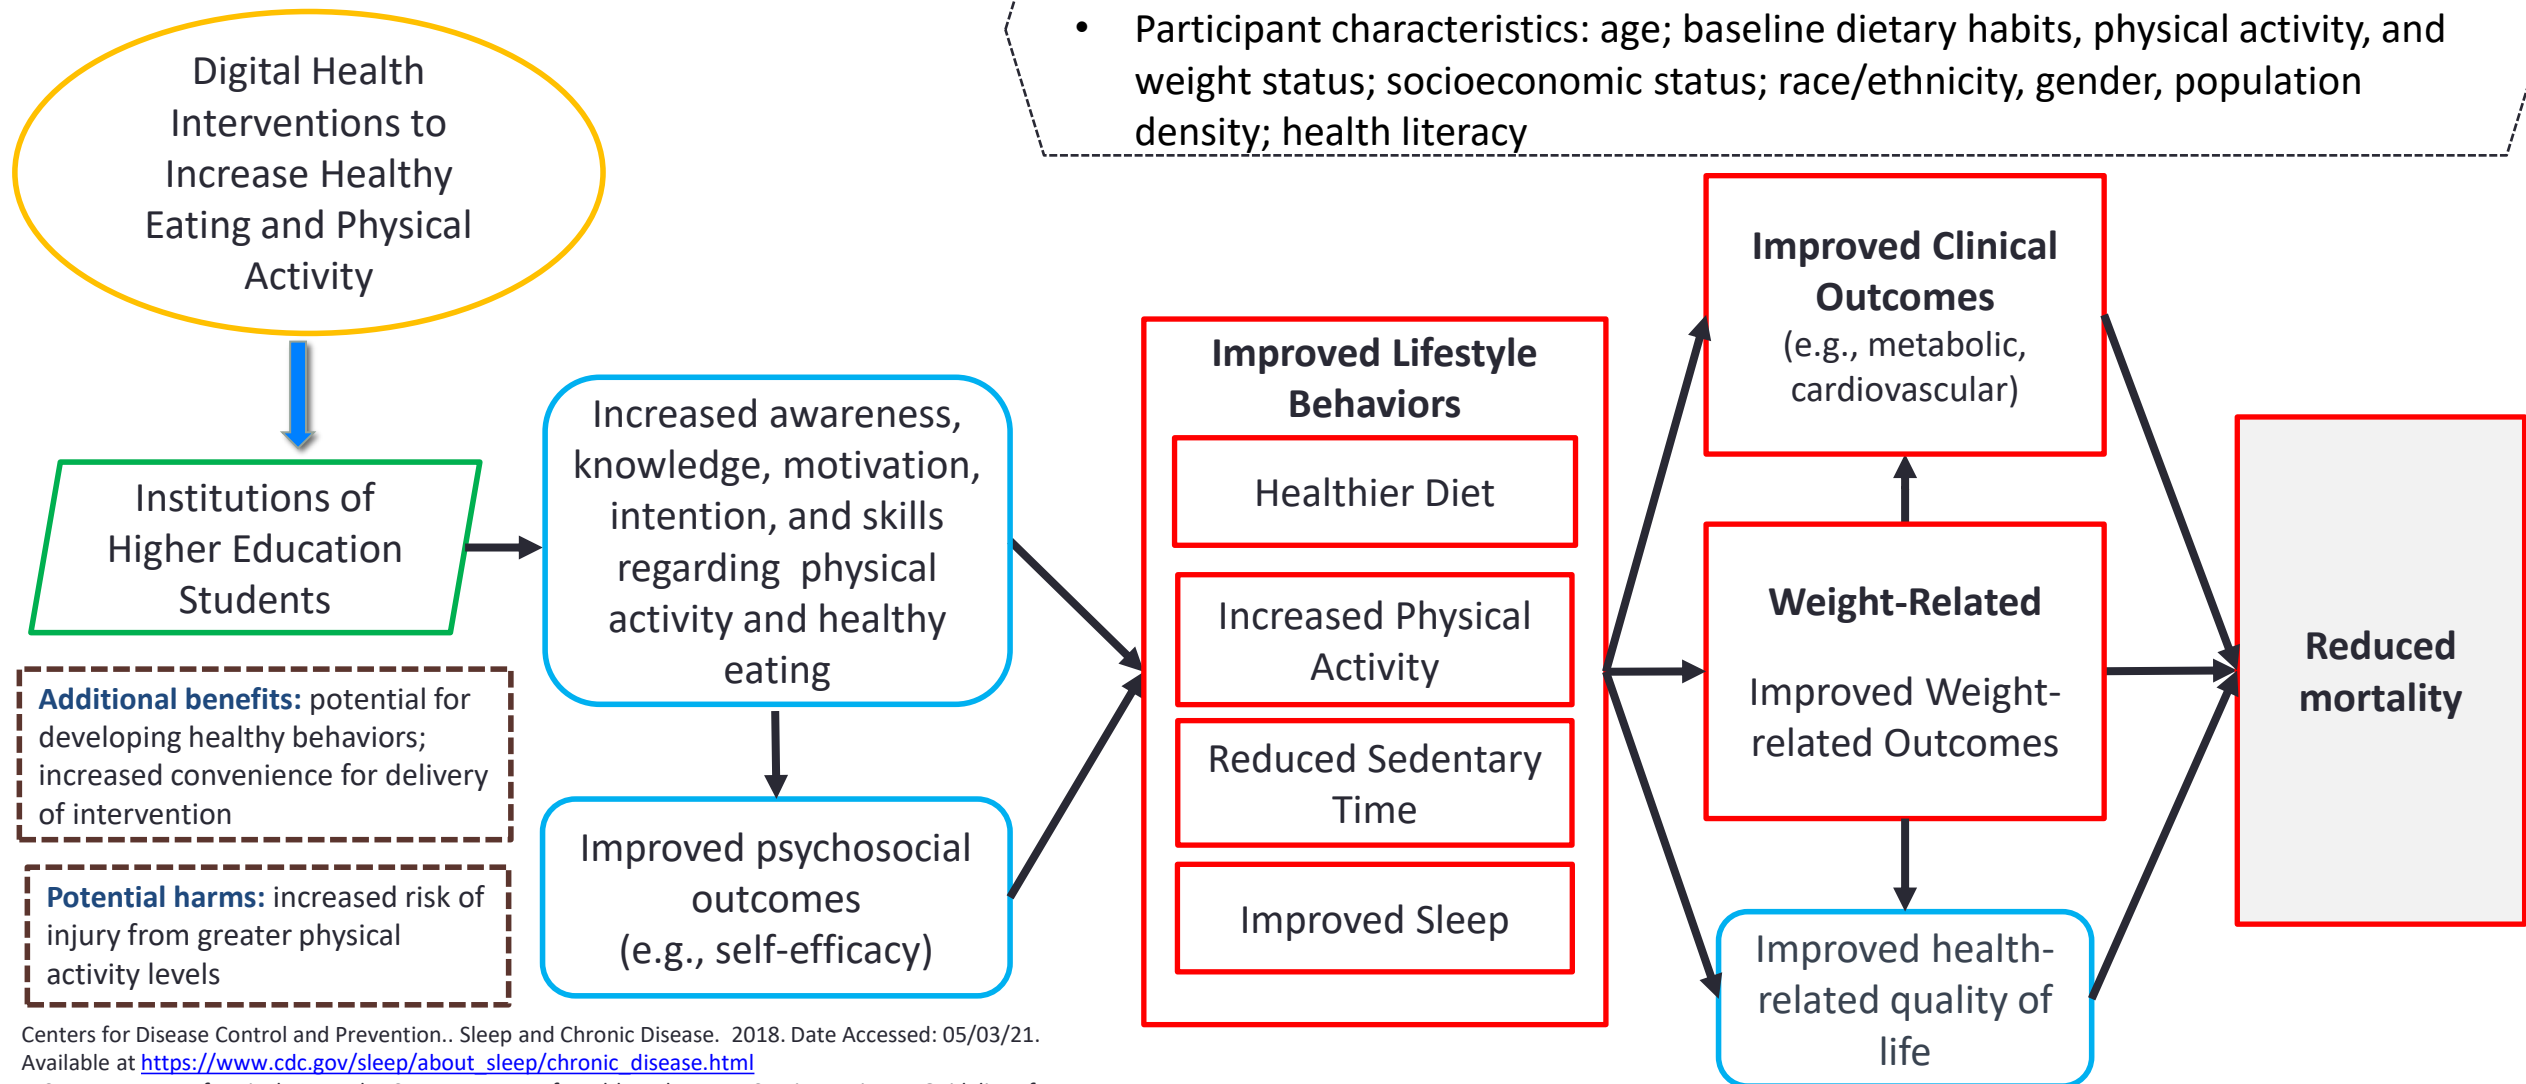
• Participant characteristics: age; baseline dietary habits, physical activity, and weight status; socioeconomic status; race/ethnicity, gender, population density; health literacy

Digital Health Interventions to Increase Healthy Eating and Physical Activity

Institutions of Higher Education Students

Additional benefits: potential for developing healthy behaviors; increased convenience for delivery of intervention

Potential harms: increased risk of injury from greater physical activity levels

Increased awareness, knowledge, motivation, intention, and skills regarding physical activity and healthy eating

Improved psychosocial outcomes (e.g., self-efficacy)

Improved Lifestyle Behaviors

Healthier Diet

Increased Physical Activity

Reduced Sedentary Time

Improved Sleep

Improved Clinical Outcomes (e.g., metabolic, cardiovascular)

Weight-Related

Improved Weight-related Outcomes

Improved health-related quality of life

Reduced mortality

Centers for Disease Control and Prevention.. Sleep and Chronic Disease. 2018. Date Accessed: 05/03/21. Available at https://www.cdc.gov/sleep/about_sleep/chronic_disease.html

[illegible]